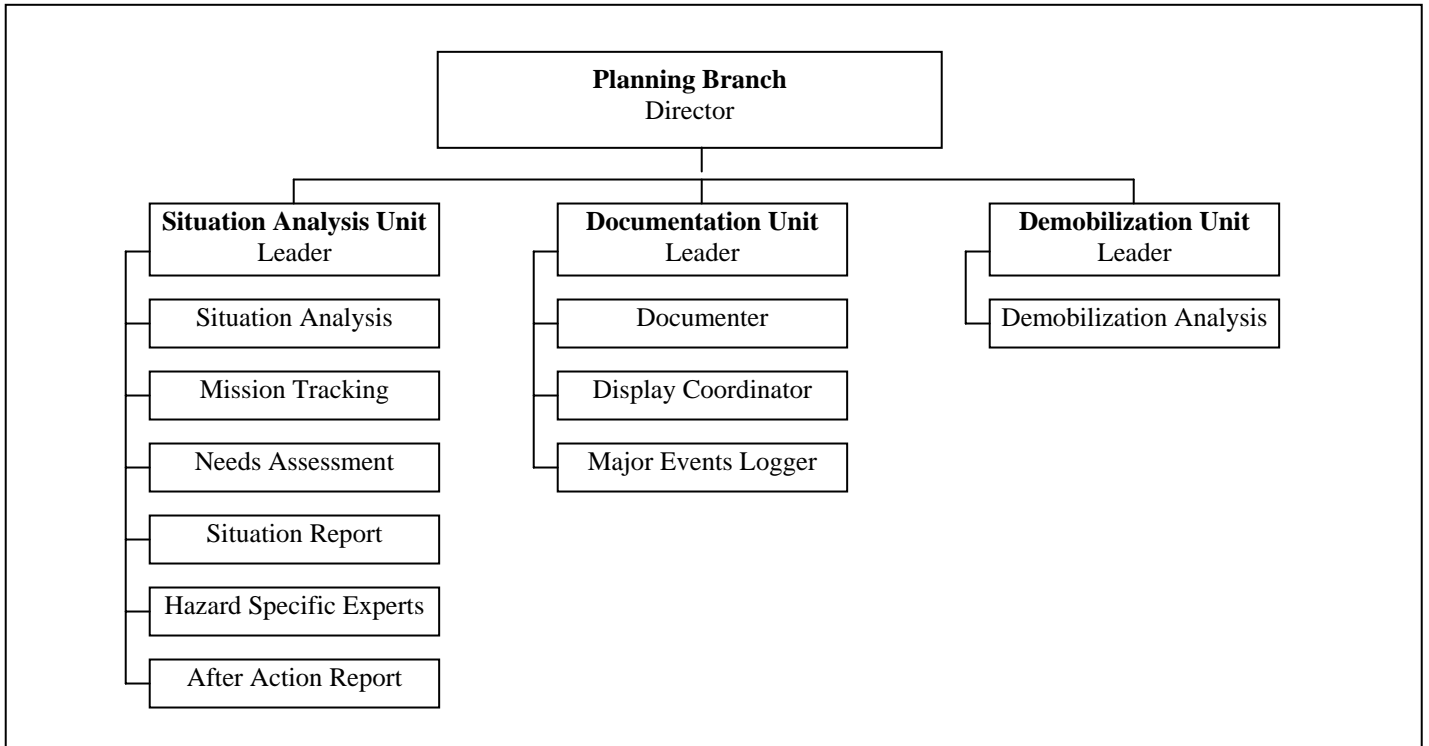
Planning Branch
Director

Situation Analysis Unit
Leader

Situation Analysis

Mission Tracking

Needs Assessment

Situation Report

Hazard Specific Experts

After Action Report

Documentation Unit
Leader

Documenter

Display Coordinator

Major Events Logger

Demobilization Unit
Leader

Demobilization Analysis